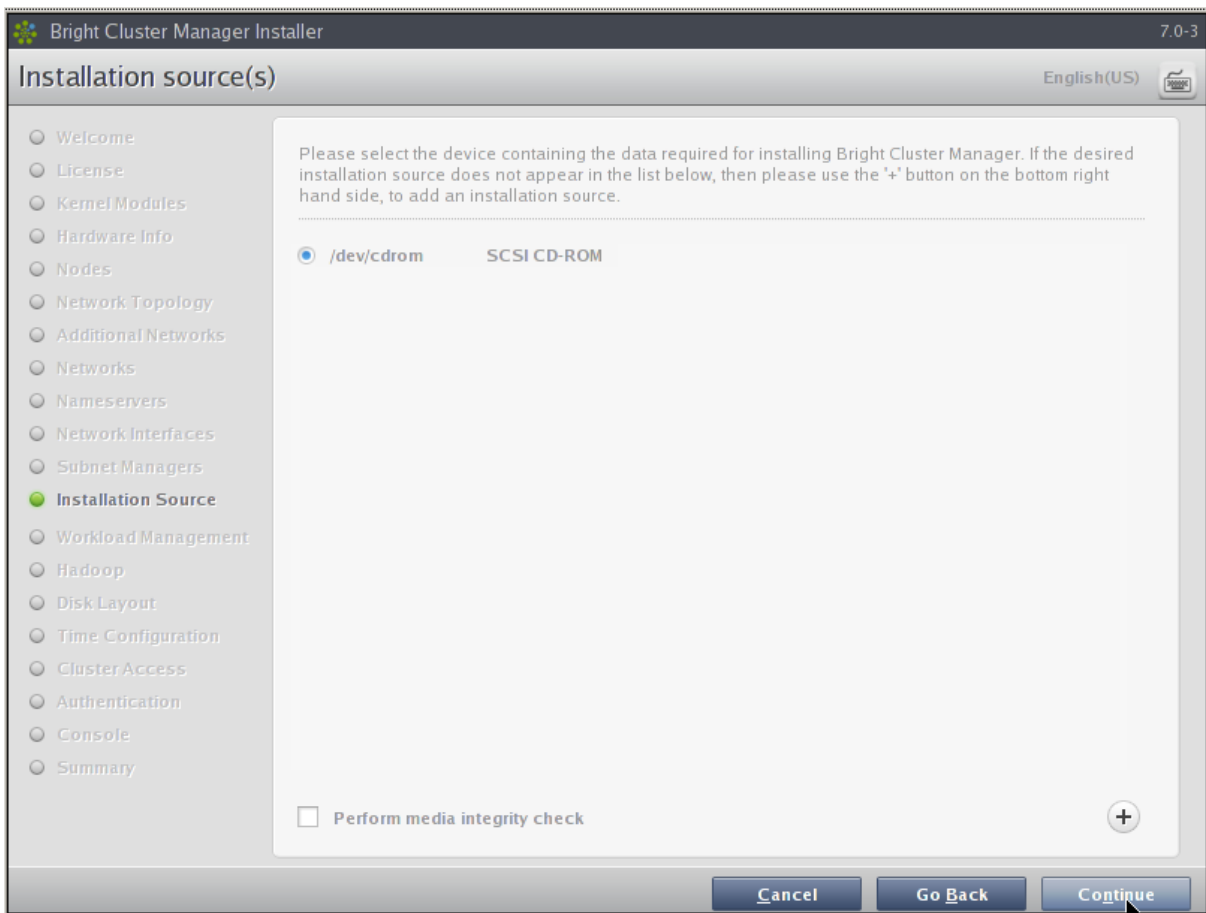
Bright Cluster Manager Installer

7.0-3

Installation source(s)

English(US)

Welcome
License
Kernel Modules
Hardware Info
Nodes
Network Topology
Additional Networks
Networks
Nameservers
Network Interfaces
Subnet Managers
Installation Source
Workload Management
Hadoop
Disk Layout
Time Configuration
Cluster Access
Authentication
Console
Summary

Please select the device containing the data required for installing Bright Cluster Manager. If the desired installation source does not appear in the list below, then please use the '+' button on the bottom right hand side, to add an installation source.

/dev/cdrom SCSI CD-ROM

Perform media integrity check

+

Cancel

Go Back

Continue